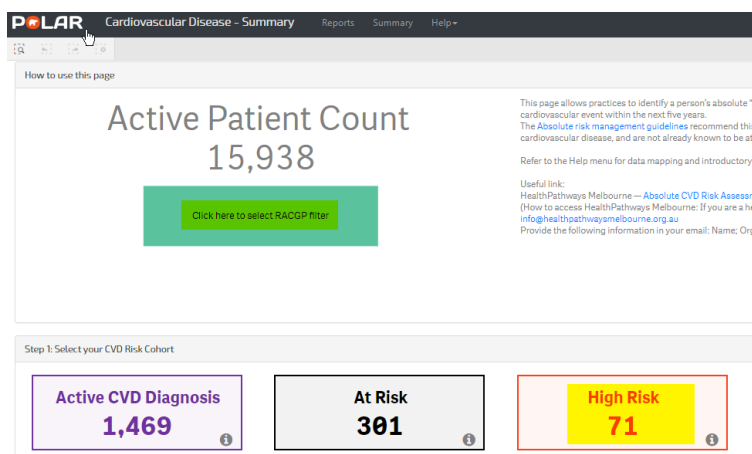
POLAR Cardiovascular Disease - Summary Reports Summary Help

How to use this page

Active Patient Count
15,938

Click here to select RACGP filter

This page allows practices to identify a person's absolute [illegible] cardiovascular event within the next five years.
The Absolute risk management guidelines recommend thi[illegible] cardiovascular disease, and are not already known to be a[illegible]

Refer to the Help menu for data mapping and introductory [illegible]

Useful link:
HealthPathways Melbourne — Absolute CVD Risk Assess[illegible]
(How to access HealthPathways Melbourne: If you are a he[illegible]
info@healthpathwaysmelbourne.org.au
Provide the following information in your email: Name; Org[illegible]

Step 1: Select your CVD Risk Cohort

Active CVD Diagnosis
1,469

At Risk
301

High Risk
71